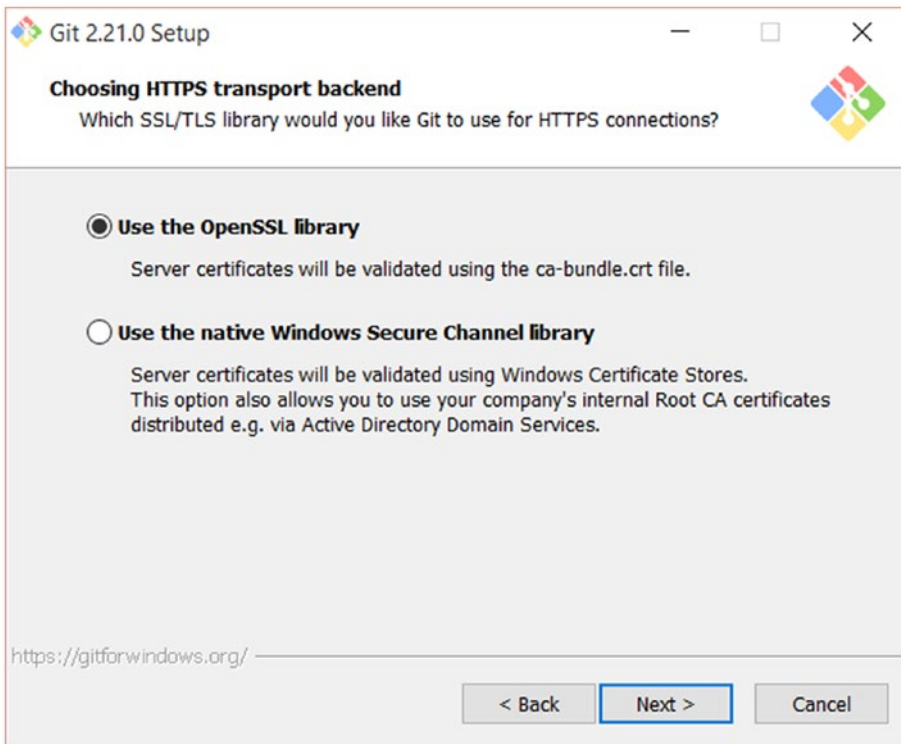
Git 2.21.0 Setup

Choosing HTTPS transport backend
Which SSL/TLS library would you like Git to use for HTTPS connections?

Use the OpenSSL library
Server certificates will be validated using the ca-bundle.crt file.

Use the native Windows Secure Channel library
Server certificates will be validated using Windows Certificate Stores. This option also allows you to use your company's internal Root CA certificates distributed e.g. via Active Directory Domain Services.

https://gitforwindows.org/

< Back
Next >
Cancel